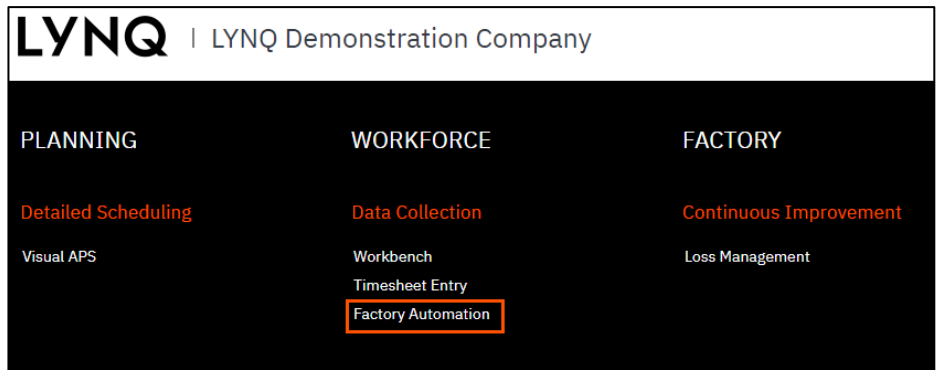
LYNQ | LYNQ Demonstration Company

PLANNING

Detailed Scheduling

Visual APS

WORKFORCE

Data Collection

Workbench

Timesheet Entry

Factory Automation

FACTORY

Continuous Improvement

Loss Management